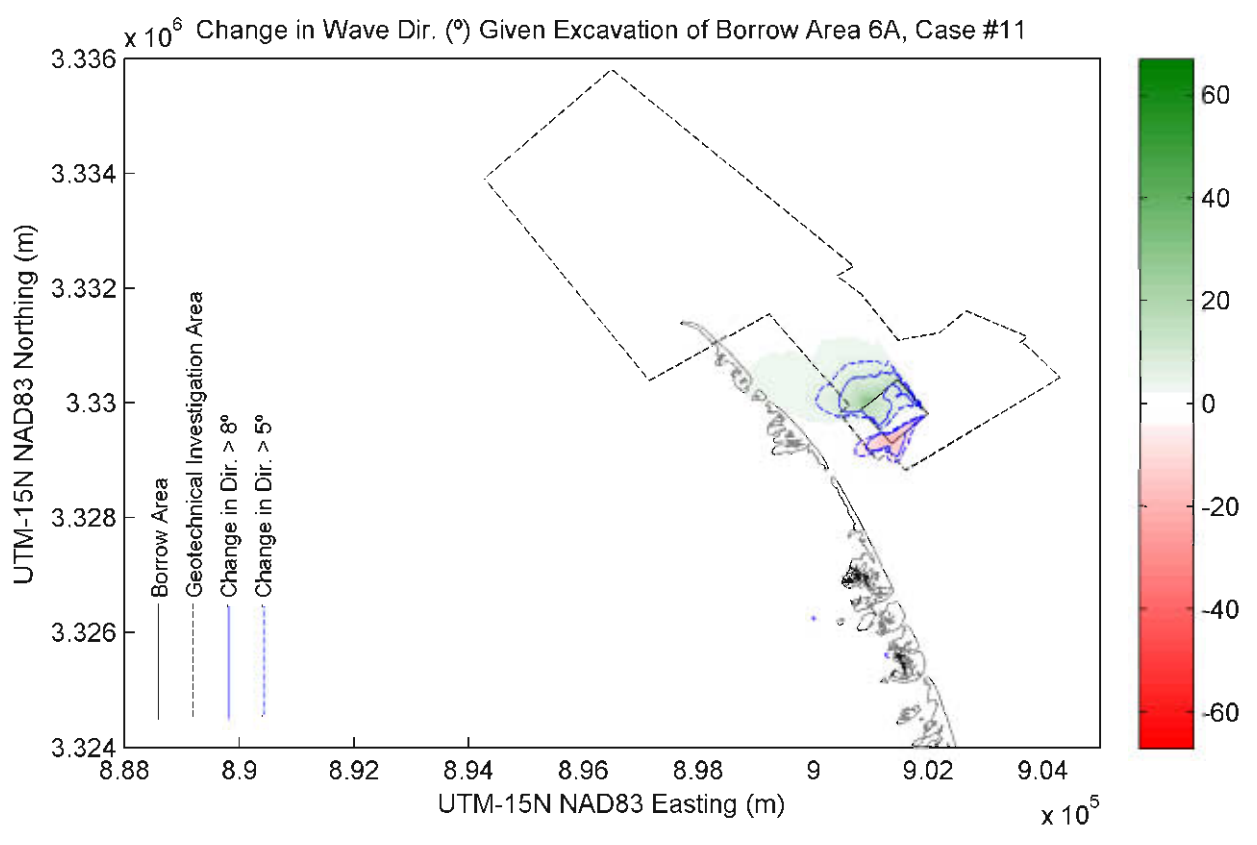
$x\ 10^6$ Change in Wave Dir. (°) Given Excavation of Borrow Area 6A, Case #11

3.336
3.334
3.332
3.33
3.328
3.326
3.324

UTM-15N NAD83 Northing (m)

Borrow Area
Geotechnical Investigation Area
Change in Dir. > 8°
Change in Dir. > 5°

8.88
8.9
8.92
8.94
8.96
8.98
9
9.02
9.04

UTM-15N NAD83 Easting (m)

$x\ 10^5$

60
40
20
0
-20
-40
-60